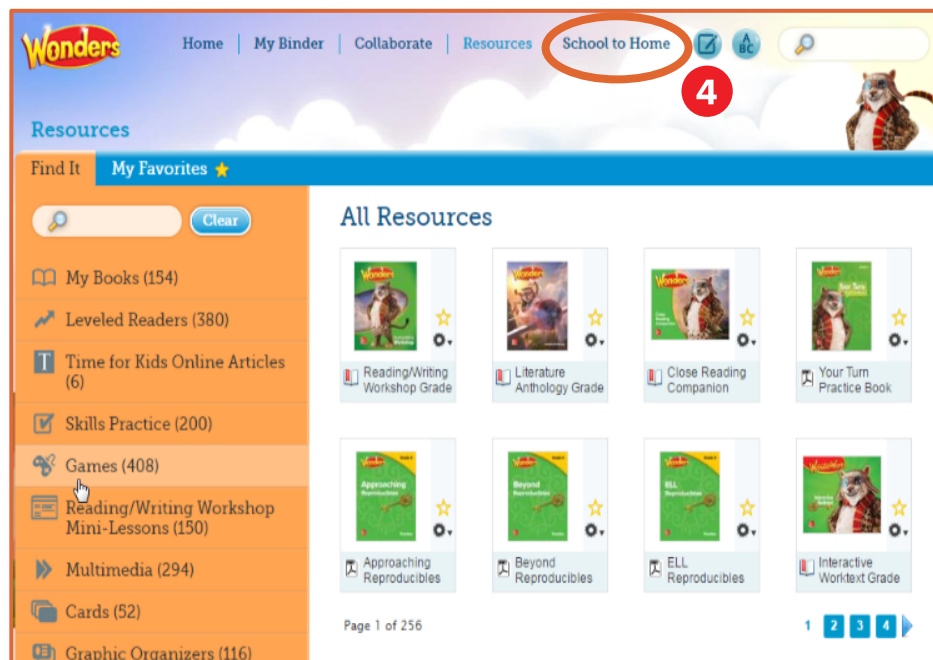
Wonders

Home | My Binder | Collaborate | Resources | School to Home

4

Resources

Find It | My Favorites ★

Clear

My Books (154)

Leveled Readers (380)

Time for Kids Online Articles (6)

Skills Practice (200)

Games (408)

Reading/Writing Workshop Mini-Lessons (150)

Multimedia (294)

Cards (52)

Graphic Organizers (116)

All Resources

Reading/Writing Workshop Grade

Literature Anthology Grade

Close Reading Companion

Your Turn Practice Book

Approaching Reproducibles

Beyond Reproducibles

ELL Reproducibles

Interactive Worktext Grade

Page 1 of 256

1 2 3 4